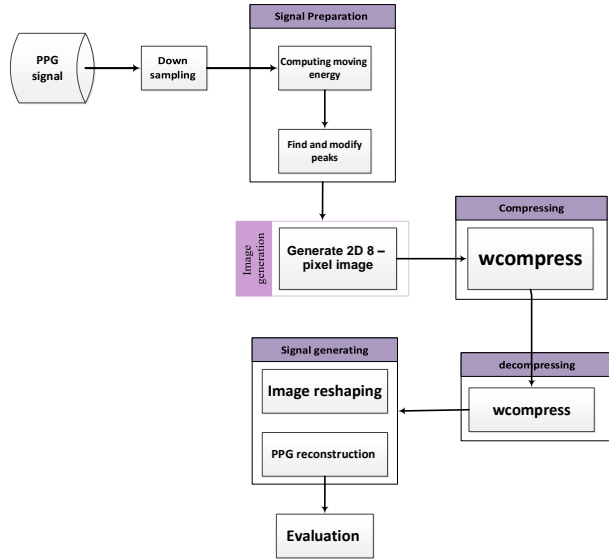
PPG signal

Down sampling

Signal Preparation

Computing moving energy

Find and modify peaks

Image generation

Generate 2D 8 – pixel image

Compressing

wcompress

decompressing

wcompress

Signal generating

Image reshaping

PPG reconstruction

Evaluation